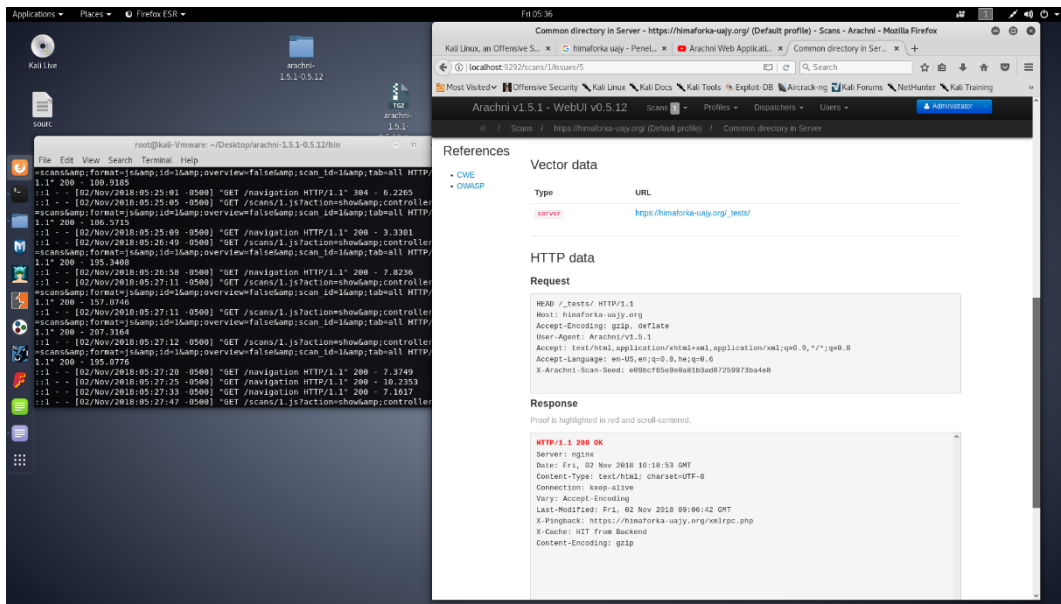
Applications ▾ Places ▾ Firefox ESR ▾

Fri 05:36

Kali Live

arachni-1.5.1-0.5.12

sourc

TGZ arachni-1.5.1-

root@kali-Vmware: ~/Desktop/arachni-1.5.1-0.5.12/bin

File Edit View Search Terminal Help

=scans&amp;format=js&amp;id=1&amp;overview=false&amp;scan_id=1&amp;tab=all HTTP/1.1" 200 - 100.9185
::1 - - [02/Nov/2018:05:25:01 -0500] "GET /navigation HTTP/1.1" 304 - 6.2265
::1 - - [02/Nov/2018:05:25:05 -0500] "GET /scans/1.js?action=show&amp;controller=scans&amp;format=js&amp;id=1&amp;overview=false&amp;scan_id=1&amp;tab=all HTTP/1.1" 200 - 186.5715
::1 - - [02/Nov/2018:05:25:09 -0500] "GET /navigation HTTP/1.1" 200 - 3.3301
::1 - - [02/Nov/2018:05:26:49 -0500] "GET /scans/1.js?action=show&amp;controller=scans&amp;format=js&amp;id=1&amp;overview=false&amp;scan_id=1&amp;tab=all HTTP/1.1" 200 - 195.3408
::1 - - [02/Nov/2018:05:26:58 -0500] "GET /navigation HTTP/1.1" 200 - 7.8236
::1 - - [02/Nov/2018:05:27:11 -0500] "GET /scans/1.js?action=show&amp;controller=scans&amp;format=js&amp;id=1&amp;overview=false&amp;scan_id=1&amp;tab=all HTTP/1.1" 200 - 157.0746
::1 - - [02/Nov/2018:05:27:11 -0500] "GET /scans/1.js?action=show&amp;controller=scans&amp;format=js&amp;id=1&amp;overview=false&amp;scan_id=1&amp;tab=all HTTP/1.1" 200 - 207.3164
::1 - - [02/Nov/2018:05:27:12 -0500] "GET /scans/1.js?action=show&amp;controller=scans&amp;format=js&amp;id=1&amp;overview=false&amp;scan_id=1&amp;tab=all HTTP/1.1" 200 - 195.8776
::1 - - [02/Nov/2018:05:27:20 -0500] "GET /navigation HTTP/1.1" 200 - 7.3749
::1 - - [02/Nov/2018:05:27:25 -0500] "GET /navigation HTTP/1.1" 200 - 10.2353
::1 - - [02/Nov/2018:05:27:33 -0500] "GET /navigation HTTP/1.1" 200 - 7.1617
::1 - - [02/Nov/2018:05:27:47 -0500] "GET /scans/1.js?action=show&amp;controller

Common directory in Server - https://himaforka-uajy.org/ (Default profile) - Scans - Arachni - Mozilla Firefox

Kali Linux, an Offensive S... × | G himaforka uajy - Penel... × | Arachni Web Applicati... × | Common directory in Ser... × | +

localhost:9292/scans/1/issues/5 | Search

Most Visited | Offensive Security | Kali Linux | Kali Docs | Kali Tools | Exploit-DB | Aircrack-ng | Kali Forums | NetHunter | Kali Training

Arachni v1.5.1 - WebUI v0.5.12 Scans 1 Profiles Dispatchers Users Administrator

/ Scans / https://himaforka-uajy.org/ (Default profile) / Common directory in Server

References
• CWE
• OWASP

Vector data

| Type | URL |
|---|---|
| server | https://himaforka-uajy.org/_tests/ |

HTTP data

Request

HEAD /_tests/ HTTP/1.1
Host: himaforka-uajy.org
Accept-Encoding: gzip, deflate
User-Agent: Arachni/v1.5.1
Accept: text/html,application/xhtml+xml,application/xml;q=0.9,*/*;q=0.8
Accept-Language: en-US,en;q=0.8,he;q=0.6
X-Arachni-Scan-Seed: e09bcf65e9e0a81b3ad87259973ba4e8

Response

Proof is highlighted in red and scroll-centered.

HTTP/1.1 200 OK
Server: nginx
Date: Fri, 02 Nov 2018 10:18:53 GMT
Content-Type: text/html; charset=UTF-8
Connection: keep-alive
Vary: Accept-Encoding
Last-Modified: Fri, 02 Nov 2018 09:06:42 GMT
X-Pingback: https://himaforka-uajy.org/xmlrpc.php
X-Cache: HIT from Backend
Content-Encoding: gzip